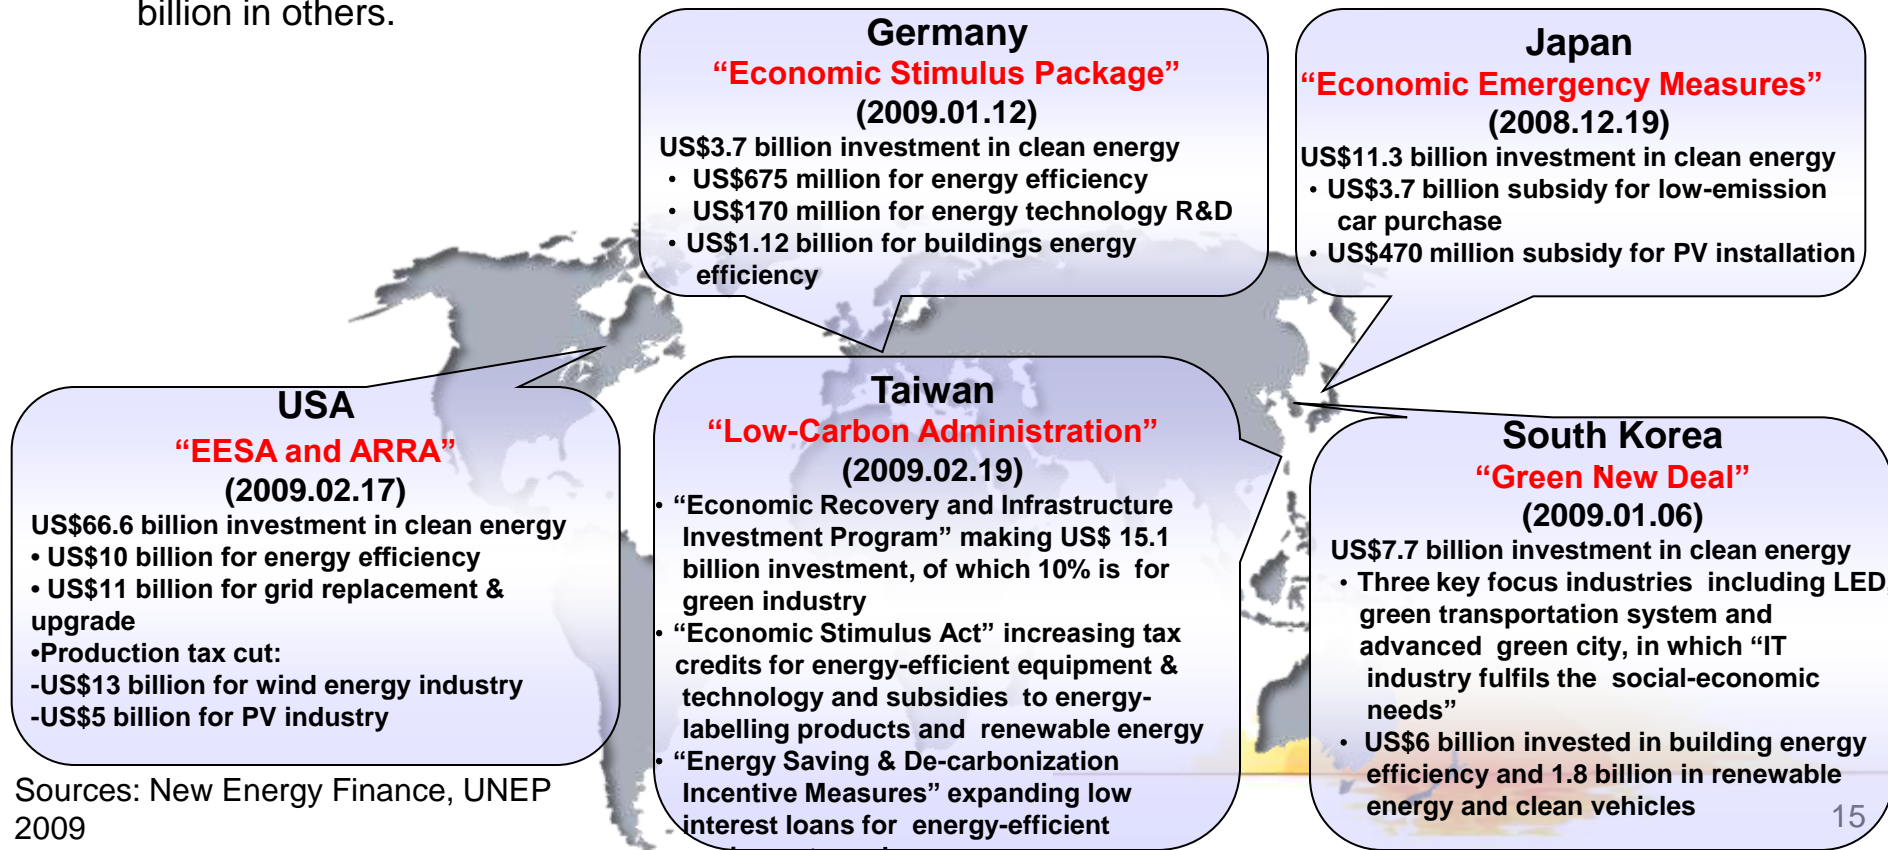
billion in others.

Germany
“Economic Stimulus Package”
(2009.01.12)
US$3.7 billion investment in clean energy
• US$675 million for energy efficiency
• US$170 million for energy technology R&D
• US$1.12 billion for buildings energy efficiency

Japan
“Economic Emergency Measures”
(2008.12.19)
US$11.3 billion investment in clean energy
• US$3.7 billion subsidy for low-emission car purchase
• US$470 million subsidy for PV installation

USA
“EESA and ARRA”
(2009.02.17)
US$66.6 billion investment in clean energy
• US$10 billion for energy efficiency
• US$11 billion for grid replacement & upgrade
•Production tax cut:
-US$13 billion for wind energy industry
-US$5 billion for PV industry

Taiwan
“Low-Carbon Administration”
(2009.02.19)
• “Economic Recovery and Infrastructure Investment Program” making US$ 15.1 billion investment, of which 10% is for green industry
• “Economic Stimulus Act” increasing tax credits for energy-efficient equipment & technology and subsidies to energy-labelling products and renewable energy
• “Energy Saving & De-carbonization Incentive Measures” expanding low interest loans for energy-efficient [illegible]

South Korea
“Green New Deal”
(2009.01.06)
US$7.7 billion investment in clean energy
• Three key focus industries including LED, green transportation system and advanced green city, in which “IT industry fulfils the social-economic needs”
• US$6 billion invested in building energy efficiency and 1.8 billion in renewable energy and clean vehicles

Sources: New Energy Finance, UNEP 2009

15